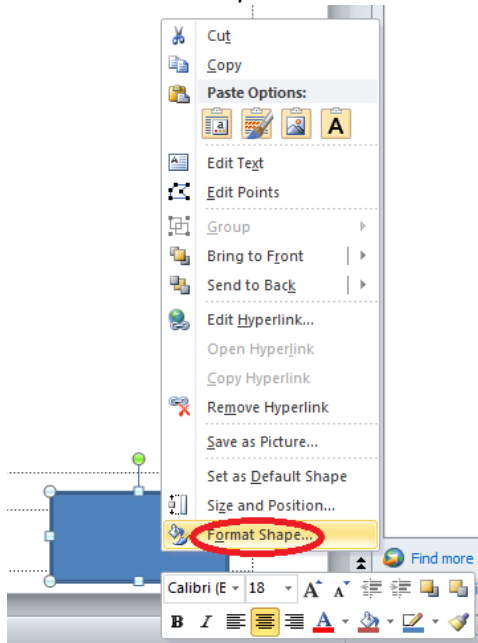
Cut
Copy
Paste Options:
A
Edit Text
Edit Points
Group
Bring to Front
Send to Back
Edit Hyperlink...
Open Hyperlink
Copy Hyperlink
Remove Hyperlink
Save as Picture...
Set as Default Shape
Size and Position...
Format Shape...
Find more
Calibri (E
18
A A
B I
A